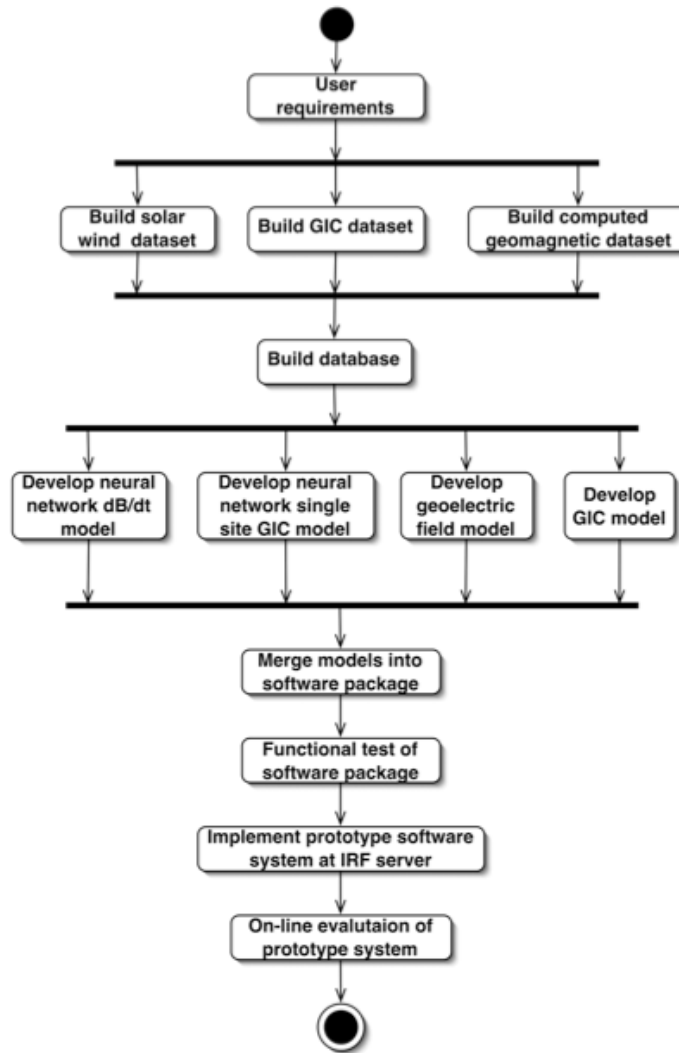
User requirements

Build solar wind dataset

Build GIC dataset

Build computed geomagnetic dataset

Build database

Develop neural network dB/dt model

Develop neural network single site GIC model

Develop geoelectric field model

Develop GIC model

Merge models into software package

Functional test of software package

Implement prototype software system at IRF server

On-line evalutaion of prototype system